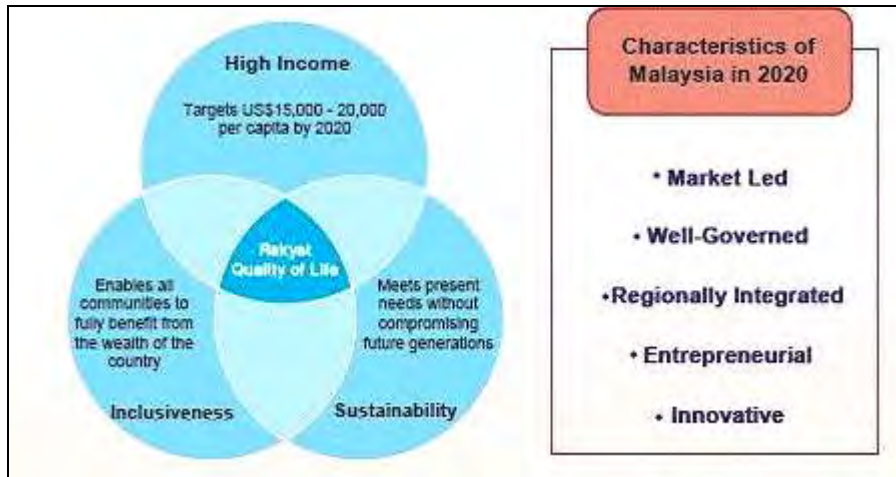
High Income

Targets US$15,000 - 20,000 per capita by 2020

Rakyat Quality of Life

Enables all communities to fully benefit from the wealth of the country

Inclusiveness

Meets present needs without compromising future generations

Sustainability

Characteristics of Malaysia in 2020

• Market Led

• Well-Governed

•Regionally Integrated

• Entrepreneurial

• Innovative